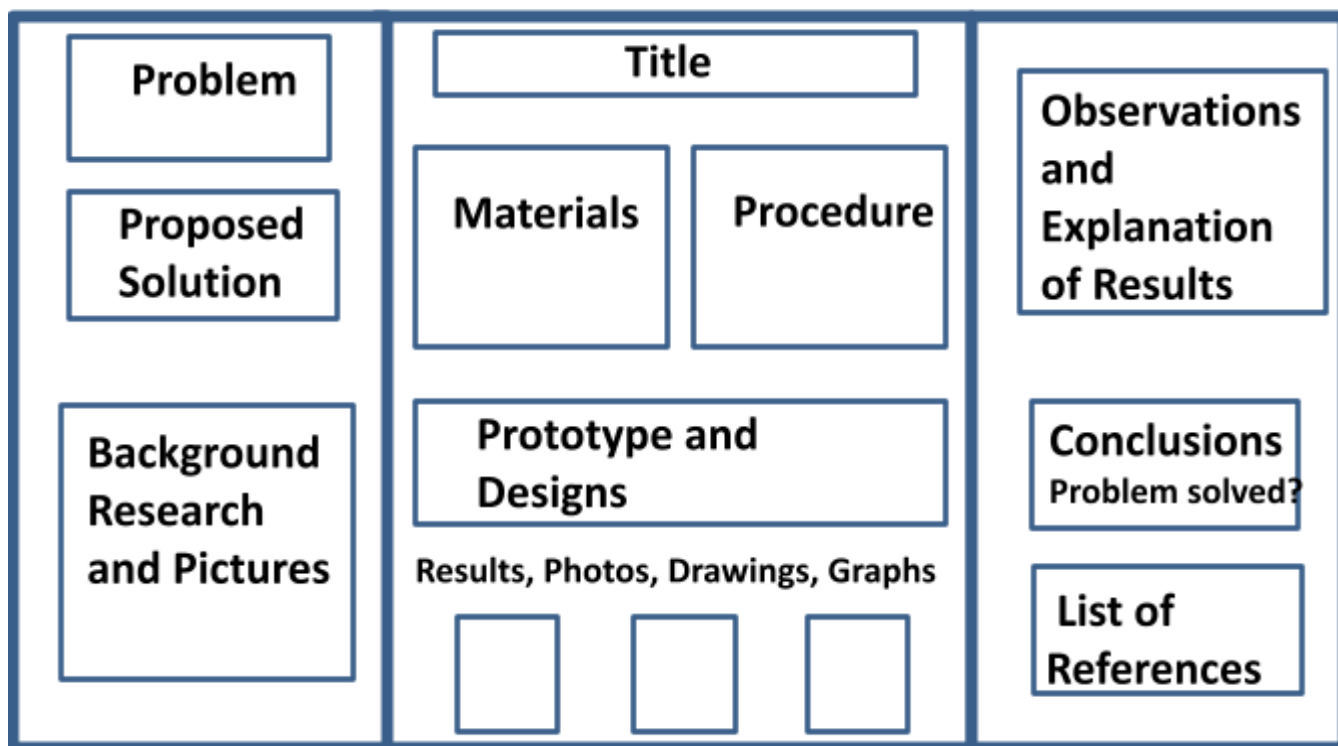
Problem

Proposed Solution

Background Research and Pictures

Title

Materials

Procedure

Prototype and Designs

Results, Photos, Drawings, Graphs

Observations and Explanation of Results

Conclusions
Problem solved?

List of References